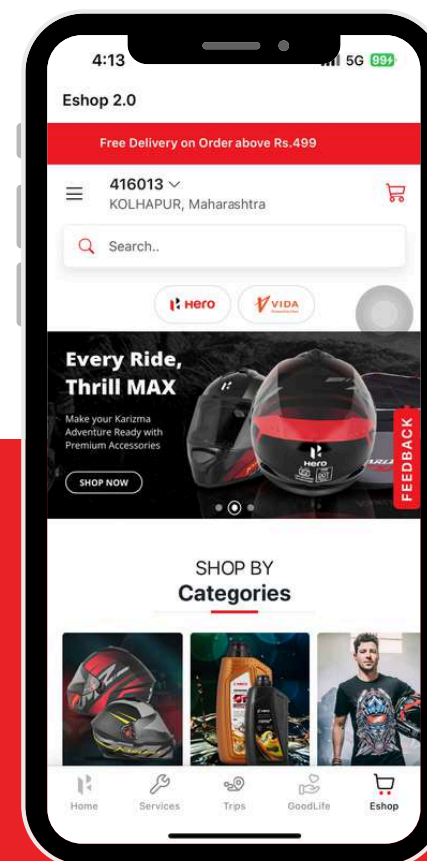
4:13

5G 99+

Eshop 2.0

Free Delivery on Order above Rs.499

416013

KOLHAPUR, Maharashtra

Search..

Hero

VIDA

Every Ride, Thrill MAX

Make your Karizma Adventure Ready with Premium Accessories

SHOP NOW

FEEDBACK

SHOP BY

Categories

Home

Services

Trips

GoodLife

Eshop